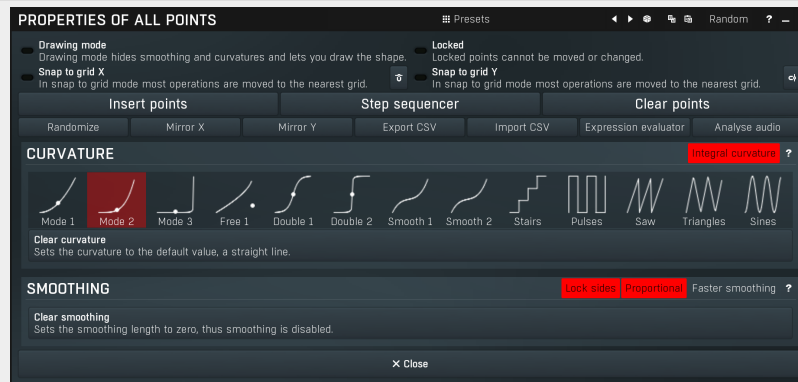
PROPERTIES OF ALL POINTS

Presets

Random ? –

Drawing mode
Drawing mode hides smoothing and curvatures and lets you draw the shape.

Locked
Locked points cannot be moved or changed.

Snap to grid X
In snap to grid mode most operations are moved to the nearest grid.

Snap to grid Y
In snap to grid mode most operations are moved to the nearest grid.

Insert points | Step sequencer | Clear points

Randomize | Mirror X | Mirror Y | Export CSV | Import CSV | Expression evaluator | Analyse audio

CURVATURE

Integral curvature ?

Mode 1 | Mode 2 | Mode 3 | Free 1 | Double 1 | Double 2 | Smooth 1 | Smooth 2 | Stairs | Pulses | Saw | Triangles | Sines

Clear curvature
Sets the curvature to the default value, a straight line.

SMOOTHING

Lock sides | Proportional | Faster smoothing ?

Clear smoothing
Sets the smoothing length to zero, thus smoothing is disabled.

✕ Close